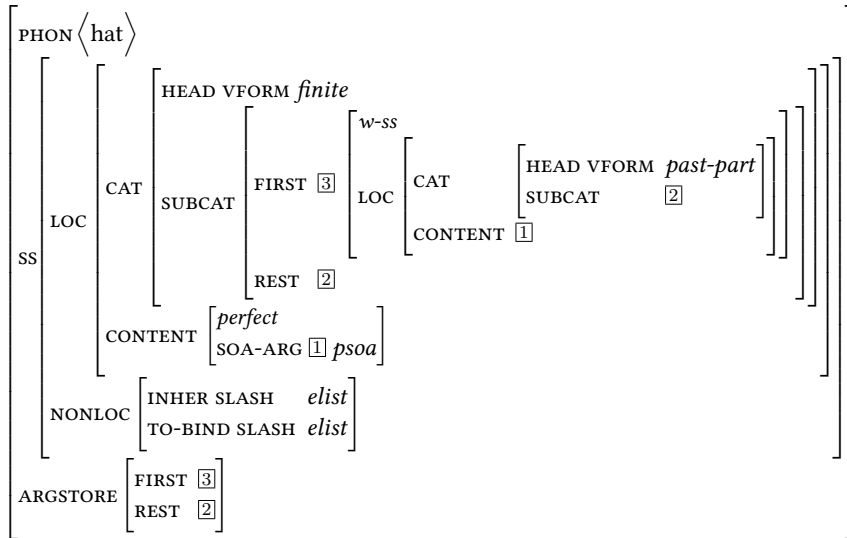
PHON $\langle$ hat $\rangle$

SS

LOC

CAT

HEAD VFORM *finite*

SUBCAT

FIRST 3

*w-ss*

LOC

CAT

HEAD VFORM *past-part*

SUBCAT 2

CONTENT 1

REST 2

CONTENT

*perfect*

SOA-ARG 1 *psoa*

NONLOC

INHER SLASH *elist*

TO-BIND SLASH *elist*

ARGSTORE

FIRST 3

REST 2